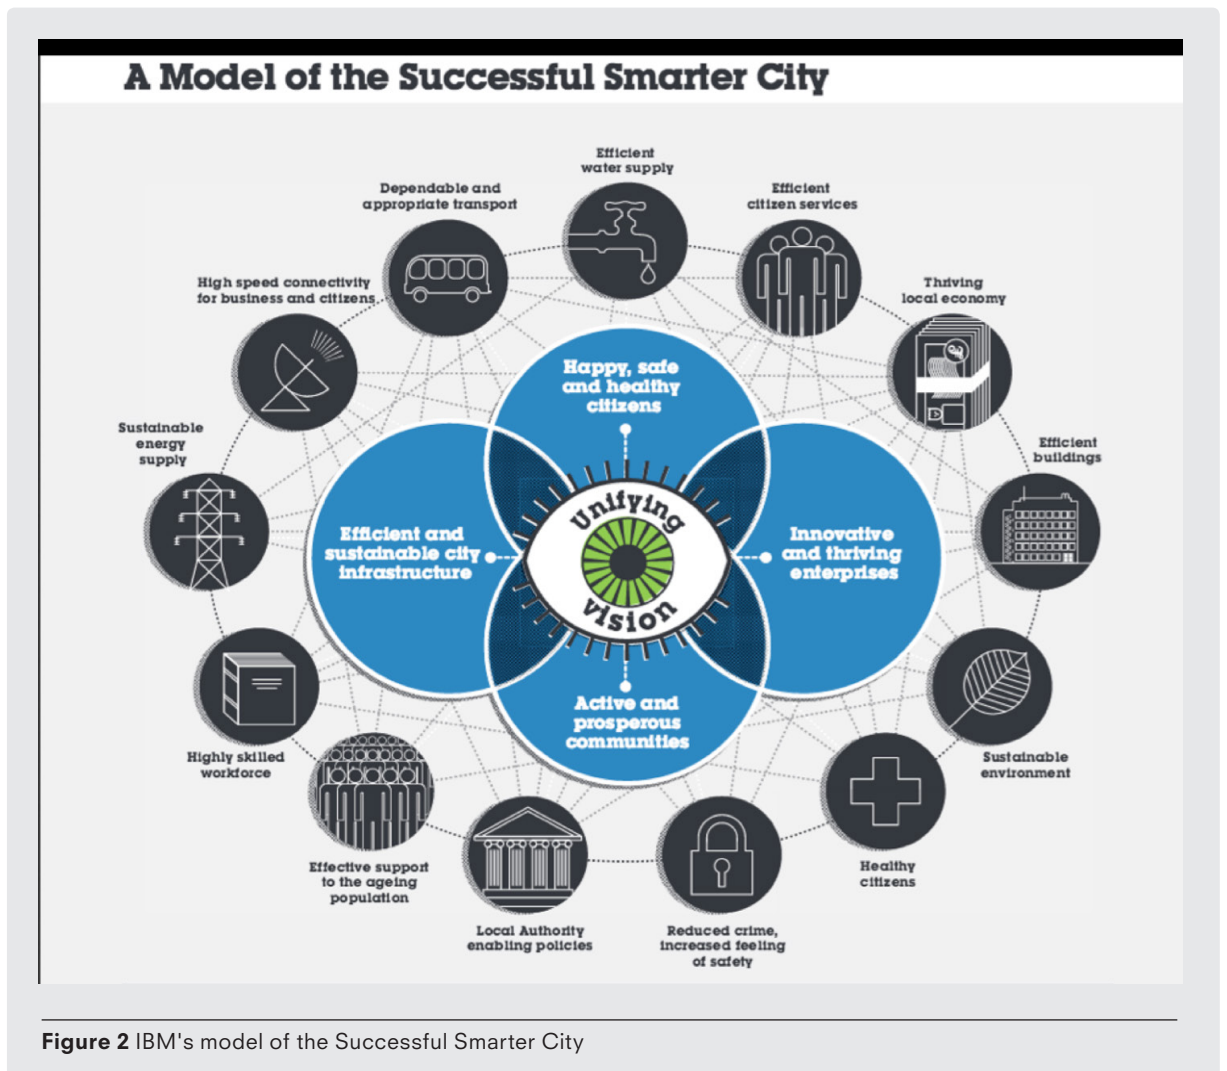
A Model of the Successful Smarter City

Efficient water supply

Efficient citizen services

Thriving local economy

Efficient buildings

Sustainable environment

Healthy citizens

Reduced crime, increased feeling of safety

Local Authority enabling policies

Effective support to the ageing population

Highly skilled workforce

Sustainable energy supply

High speed connectivity for business and citizens

Dependable and appropriate transport

Happy, safe and healthy citizens

Efficient and sustainable city infrastructure

Unifying vision

Innovative and thriving enterprises

Active and prosperous communities

**Figure 2** IBM's model of the Successful Smarter City